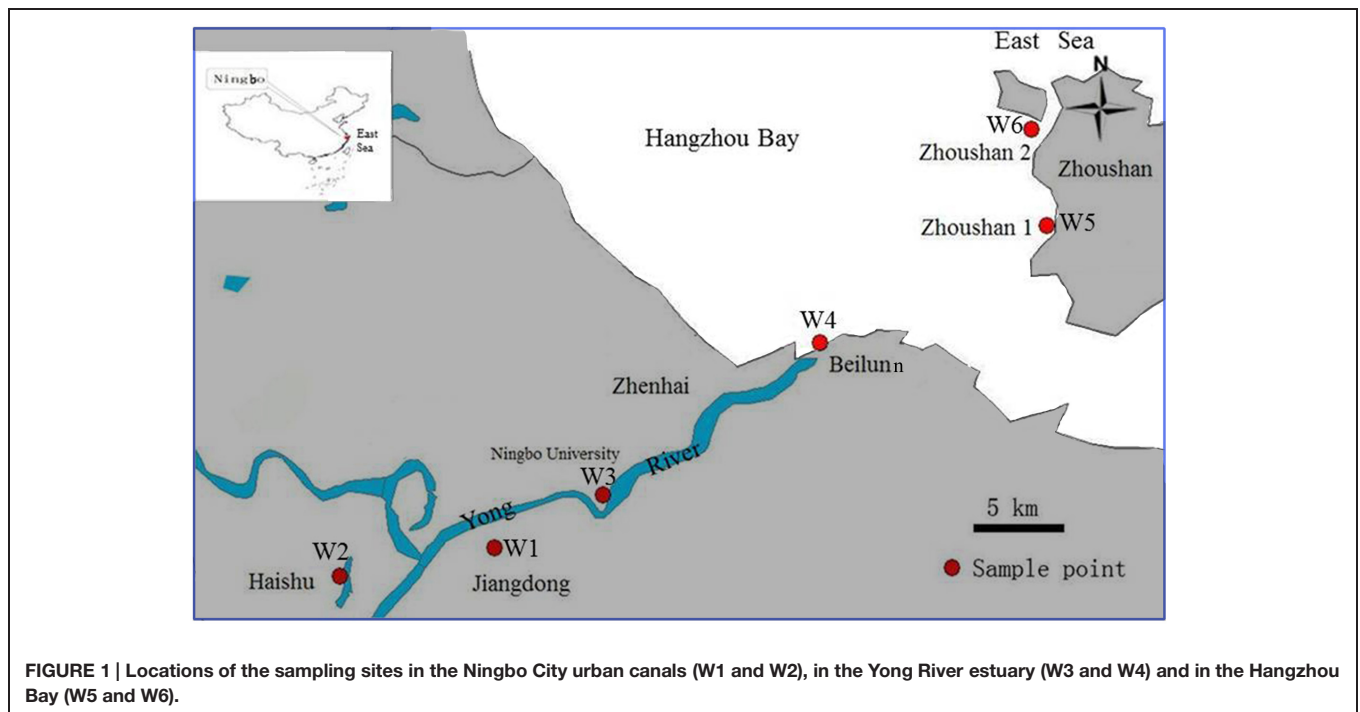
Ningbo

East Sea

East Sea

N

Hangzhou Bay

W6

Zhoushan 2

Zhoushan

Zhoushan 1

W5

W4

Beilunn

Zhenhai

Ningbo University

W3

River

Yong

5 km

W2

W1

Haishu

Jiangdong

Sample point

FIGURE 1 | Locations of the sampling sites in the Ningbo City urban canals (W1 and W2), in the Yong River estuary (W3 and W4) and in the Hangzhou Bay (W5 and W6).